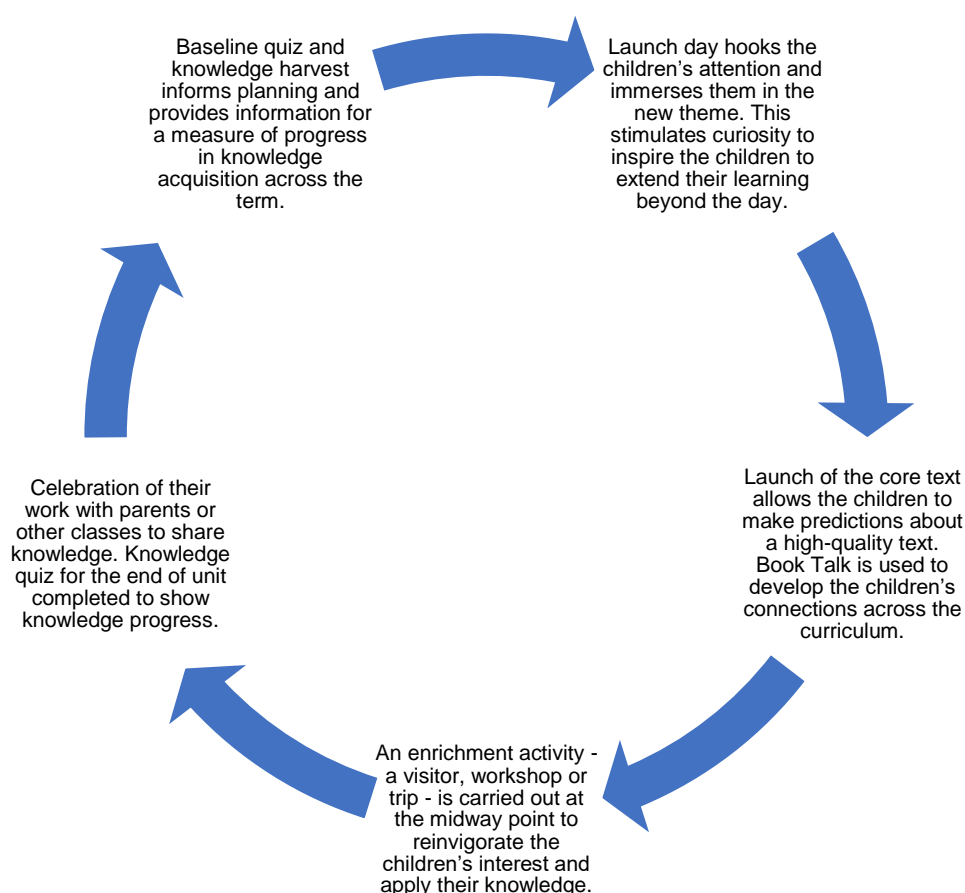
Baseline quiz and knowledge harvest informs planning and provides information for a measure of progress in knowledge acquisition across the term.

Launch day hooks the children's attention and immerses them in the new theme. This stimulates curiosity to inspire the children to extend their learning beyond the day.

Launch of the core text allows the children to make predictions about a high-quality text. Book Talk is used to develop the children's connections across the curriculum.

An enrichment activity - a visitor, workshop or trip - is carried out at the midway point to reinvigorate the children's interest and apply their knowledge.

Celebration of their work with parents or other classes to share knowledge. Knowledge quiz for the end of unit completed to show knowledge progress.